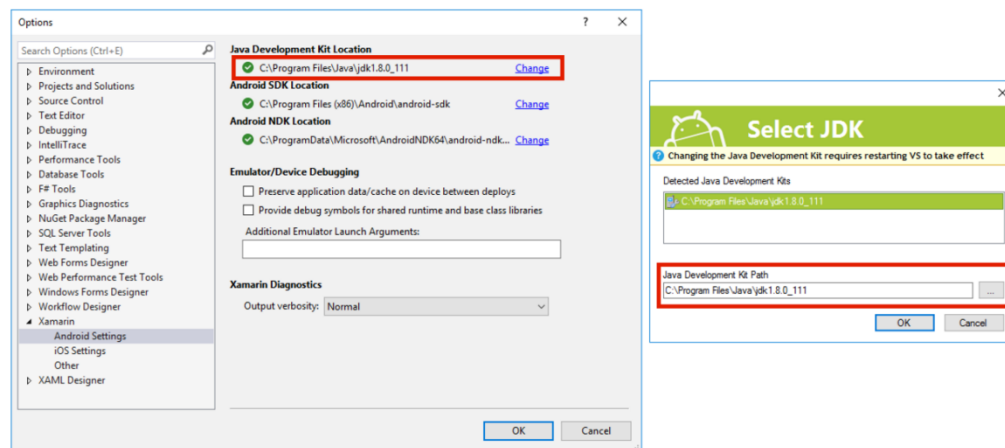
Options

?

Search Options (Ctrl+E)

Environment
Projects and Solutions
Source Control
Text Editor
Debugging
IntelliTrace
Performance Tools
Database Tools
F# Tools
Graphics Diagnostics
NuGet Package Manager
SQL Server Tools
Text Templating
Web Forms Designer
Web Performance Test Tools
Windows Forms Designer
Workflow Designer
Xamarin
Android Settings
iOS Settings
Other
XAML Designer

Java Development Kit Location
C:\Program Files\Java\jdk1.8.0_111 Change
Android SDK Location
C:\Program Files (x86)\Android\android-sdk Change
Android NDK Location
C:\ProgramData\Microsoft\AndroidNDK64\android-ndk... Change

Emulator/Device Debugging
Preserve application data/cache on device between deploys
Provide debug symbols for shared runtime and base class libraries
Additional Emulator Launch Arguments:

Xamarin Diagnostics
Output verbosity: Normal

OK Cancel

Select JDK
Changing the Java Development Kit requires restarting VS to take effect
Detected Java Development Kits
C:\Program Files\Java\jdk1.8.0_111
Java Development Kit Path
C:\Program Files\Java\jdk1.8.0_111 ...
OK Cancel